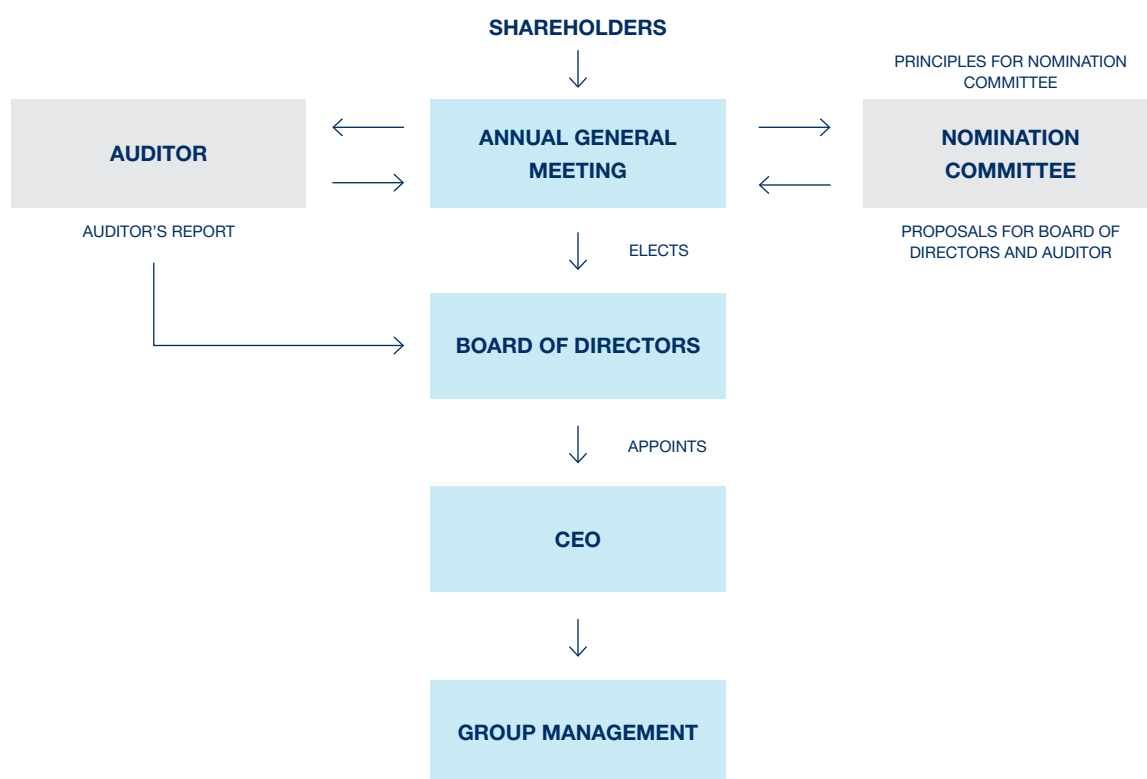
SHAREHOLDERS

PRINCIPLES FOR NOMINATION COMMITTEE

AUDITOR

ANNUAL GENERAL MEETING

NOMINATION COMMITTEE

AUDITOR'S REPORT

ELECTS

PROPOSALS FOR BOARD OF DIRECTORS AND AUDITOR

BOARD OF DIRECTORS

APPOINTS

CEO

GROUP MANAGEMENT